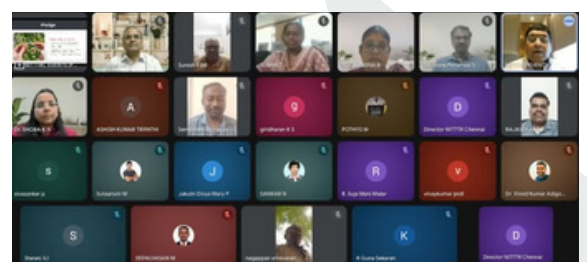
Pledge

Suresh

Dr. SHOBA K R

A
ASHISH KUMAR TRIPATHI

G
girishanan k S

POTHYS M

D
Director NITTTR Chennai

RAJA

S
sivasankar p

Subramani M

J
Jakulin Divya Mary P

SANKAR N

R
R. Suja Mani Malar

V
vinaykumar jendi

Dr. Vinod Kumar Adiga

S

K
K Guna Sekaran

D
Director NITTTR Chennai